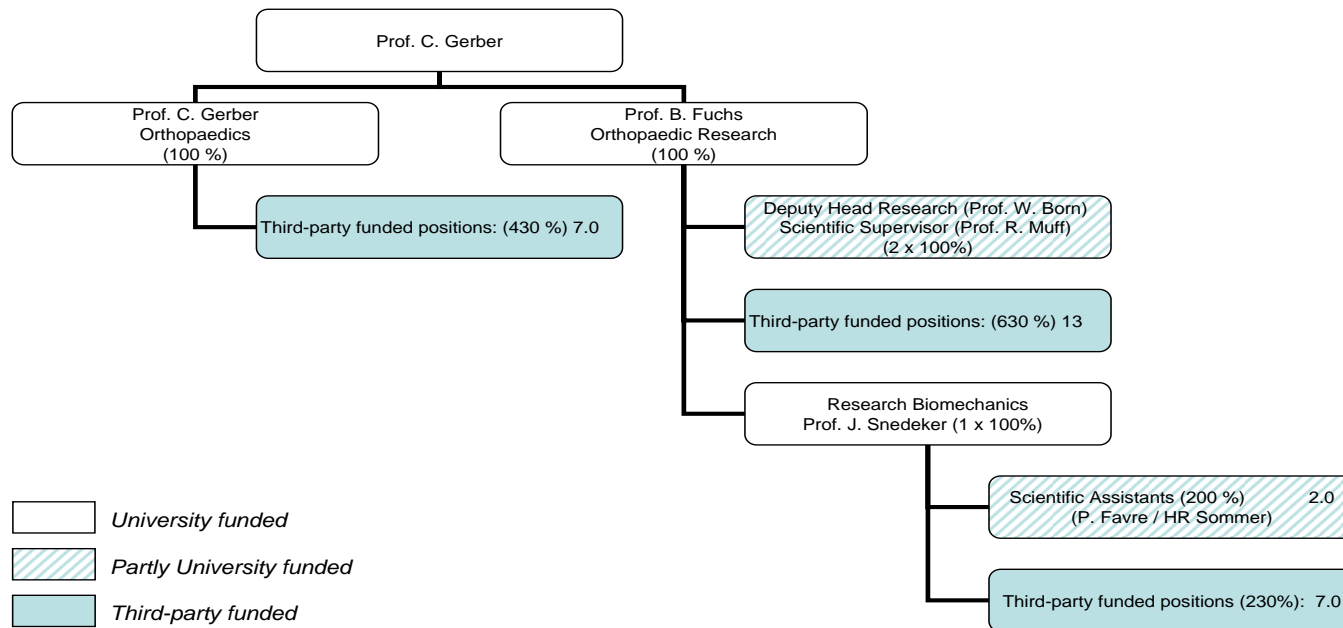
Prof. C. Gerber

Prof. C. Gerber
Orthopaedics
(100 %)

Prof. B. Fuchs
Orthopaedic Research
(100 %)

Third-party funded positions: (430 %) 7.0

Deputy Head Research (Prof. W. Born)
Scientific Supervisor (Prof. R. Muff)
(2 x 100%)

Third-party funded positions: (630 %) 13

Research Biomechanics
Prof. J. Snedeker (1 x 100%)

Scientific Assistants (200 %) 2.0
(P. Favre / HR Sommer)

Third-party funded positions (230%): 7.0

University funded

Partly University funded

Third-party funded